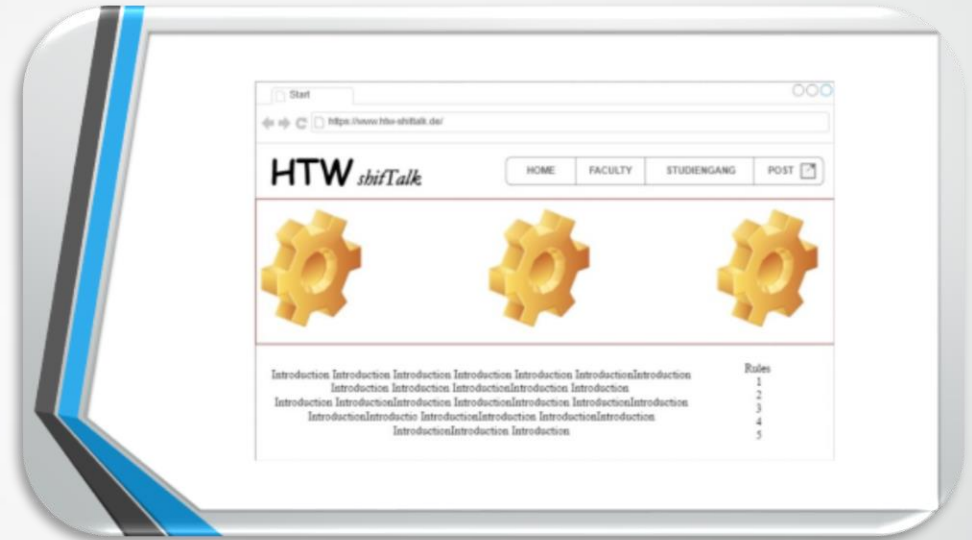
Start

https://www.htw-shiftalk.de/

HTW shifTalk

HOME FACULTY STUDIENGANG POST

Introduction Introduction Introduction Introduction Introduction IntroductionIntroduction Introduction Introduction IntroductionIntroduction Introduction Introduction IntroductionIntroduction IntroductionIntroduction IntroductionIntroduction IntroductionIntroductio IntroductionIntroduction IntroductionIntroduction IntroductionIntroduction Introduction

Rules
1
2
3
4
5